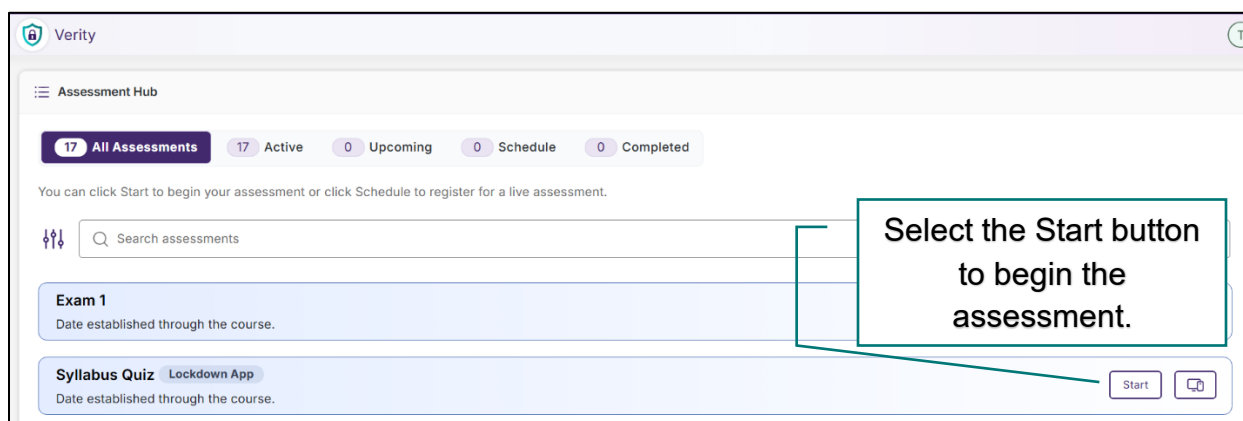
Verity

T

Assessment Hub

17 All Assessments
17 Active
0 Upcoming
0 Schedule
0 Completed

You can click Start to begin your assessment or click Schedule to register for a live assessment.

Search assessments

Select the Start button to begin the assessment.

Exam 1
Date established through the course.

Syllabus Quiz Lockdown App
Date established through the course.

Start